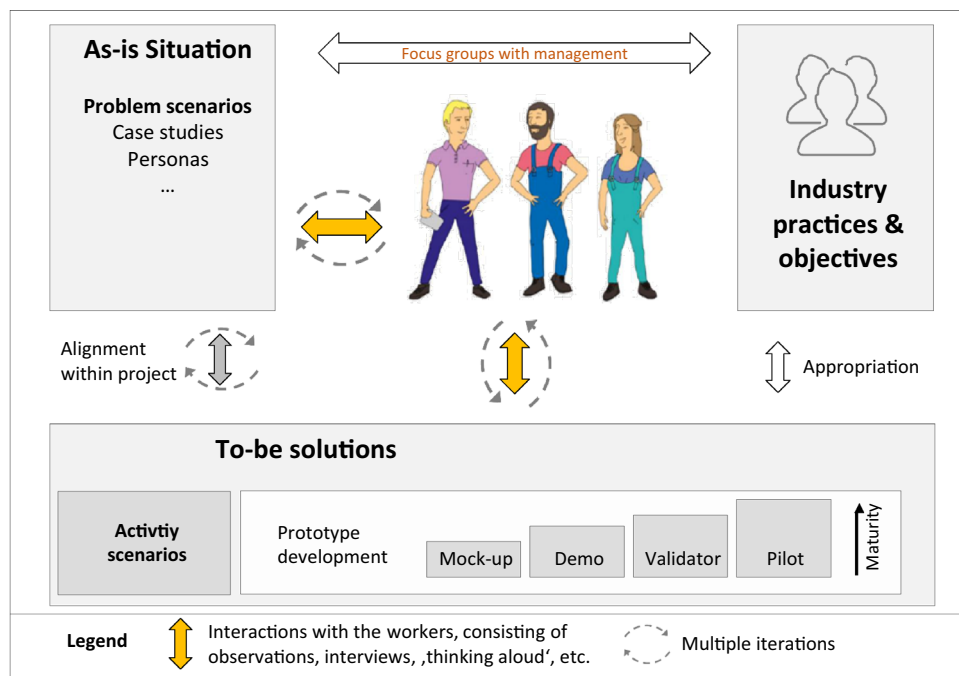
As-is Situation

Problem scenarios
Case studies
Personas
...

Focus groups with management

Industry practices & objectives

Alignment within project

Appropriation

To-be solutions

Activtiy scenarios

Prototype development

Mock-up

Demo

Validator

Pilot

Maturity

Legend

Interactions with the workers, consisting of observations, interviews, ‚thinking aloud', etc.

Multiple iterations